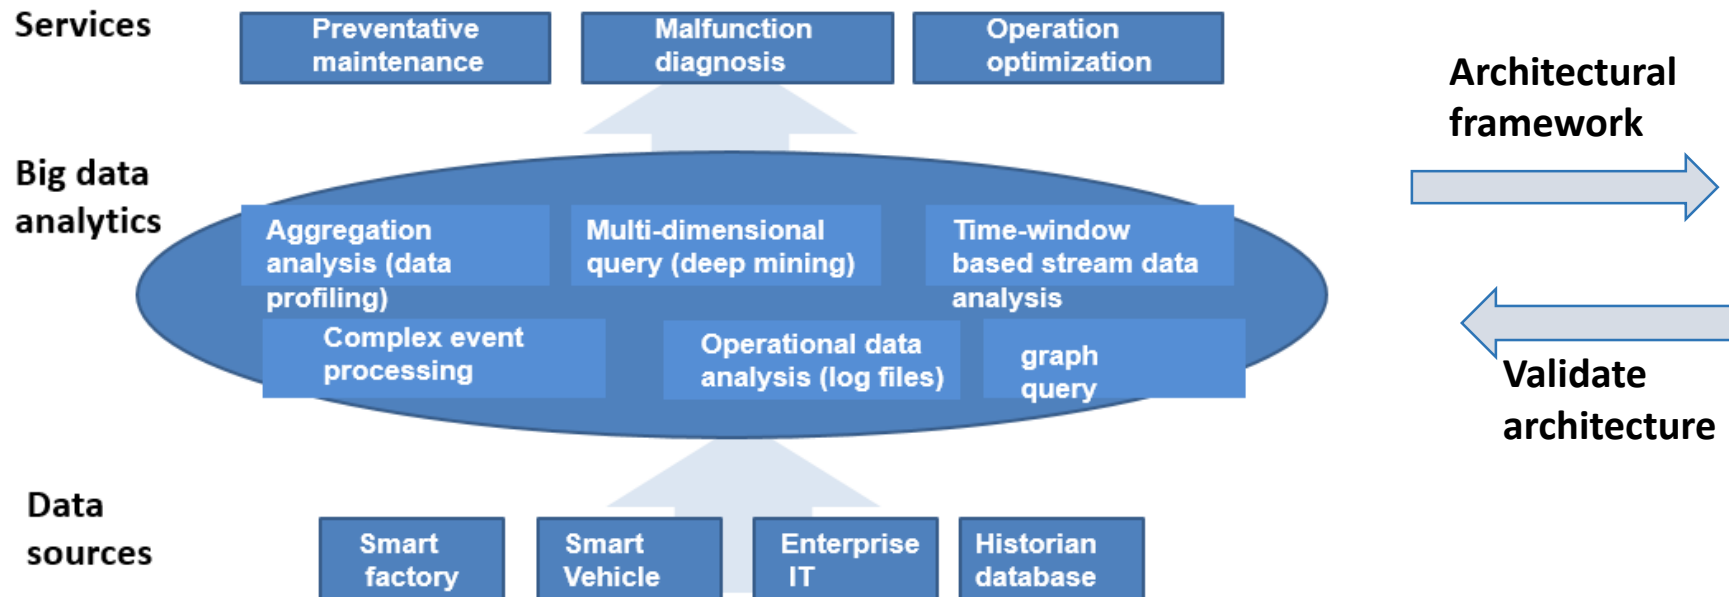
Services

Preventative maintenance

Malfunction diagnosis

Operation optimization

Architectural framework

Big data analytics

Aggregation analysis (data profiling)

Multi-dimensional query (deep mining)

Time-window based stream data analysis

Complex event processing

Operational data analysis (log files)

graph query

Validate architecture

Data sources

Smart factory

Smart Vehicle

Enterprise IT

Historian database